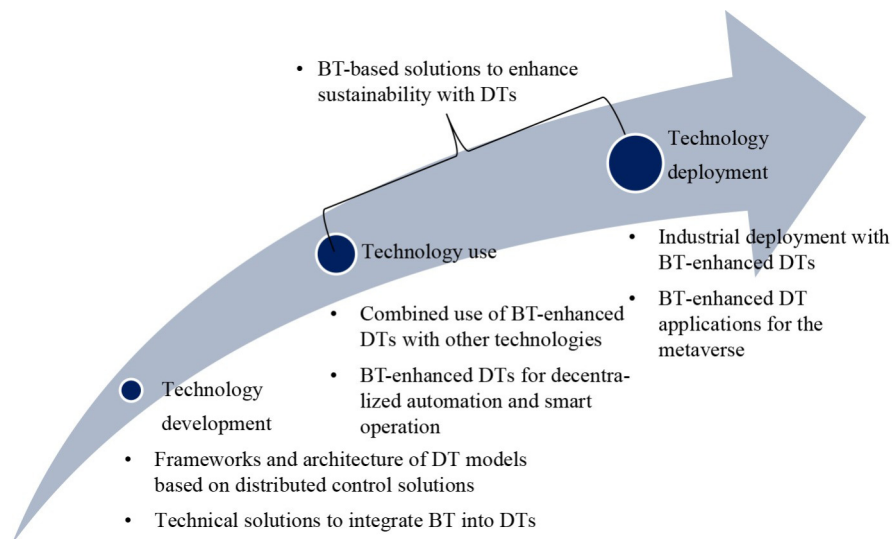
• BT-based solutions to enhance sustainability with DTs

Technology deployment

Technology use

• Industrial deployment with BT-enhanced DTs

• BT-enhanced DT applications for the metaverse

• Combined use of BT-enhanced DTs with other technologies

• BT-enhanced DTs for decentralized automation and smart operation

Technology development

• Frameworks and architecture of DT models based on distributed control solutions

• Technical solutions to integrate BT into DTs